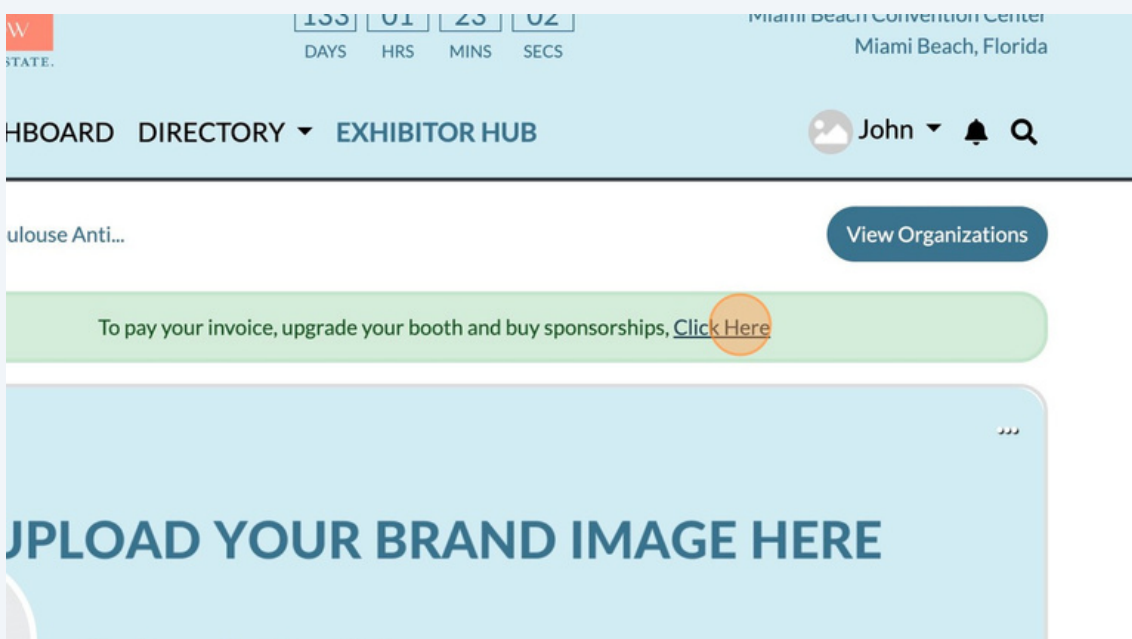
W
STATE.

133 01 23 02
DAYS HRS MINS SECS

Miami Beach Convention Center
Miami Beach, Florida

HBOARD DIRECTORY EXHIBITOR HUB

John

ulouse Anti...

View Organizations

To pay your invoice, upgrade your booth and buy sponsorships, Click Here

...

UPLOAD YOUR BRAND IMAGE HERE